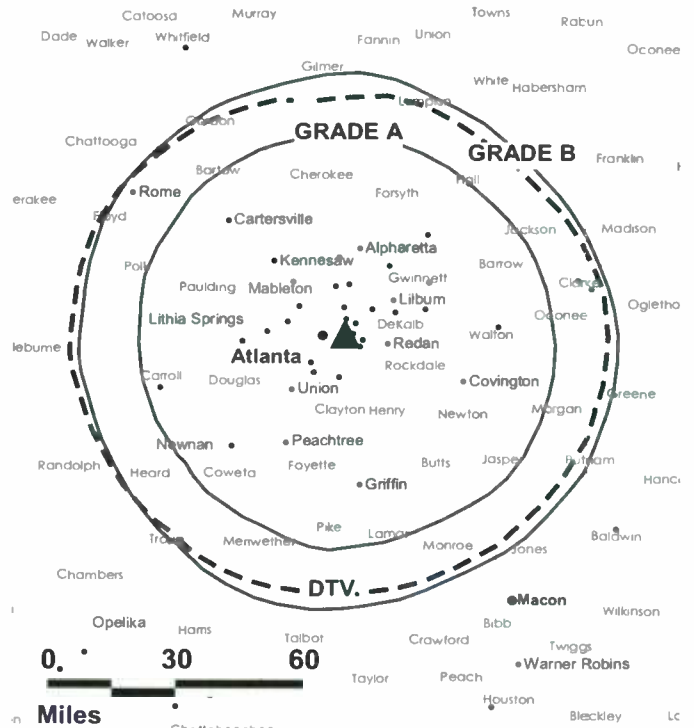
Catoosa
Murray
Towns
Rabun
Dade
Walker
Whitfield
Fannin
Union
Oconee
Gilmer
White
Habersham
Lumpkin
Gordon
Chattooga
GRADE A
GRADE B
Franklin
Bartow
Cherokee
Forsyth
Hall
Rome
erokee
Floyd
Cartersville
Jackson
Madison
Alpharetta
Kennesaw
Gwinnett
Barrow
Polk
Paulding
Mableton
Clarke
Lilburn
Oglethо
Lithia Springs
Oconee
DeKalb
Walton
Redan
lebume
Atlanta
Rockdale
Carroll
Douglas
Union
Covington
Greene
Clayton
Henry
Newton
Morgan
Newnan
Peachtree
Randolph
Heard
Coweta
Fayette
Butts
Jasper
Putnam
Hanc
Griffin
Pike
Lamar
Baldwin
Troup
Meriwether
Monroe
Jones
Chambers
DTV.
Macon
Wilkinson
Opelika
Harris
Bibb
Talbot
Crawford
Twiggs
0.
30
60
Warner Robins
Taylor
Peach
Houston
Miles
Bleckley